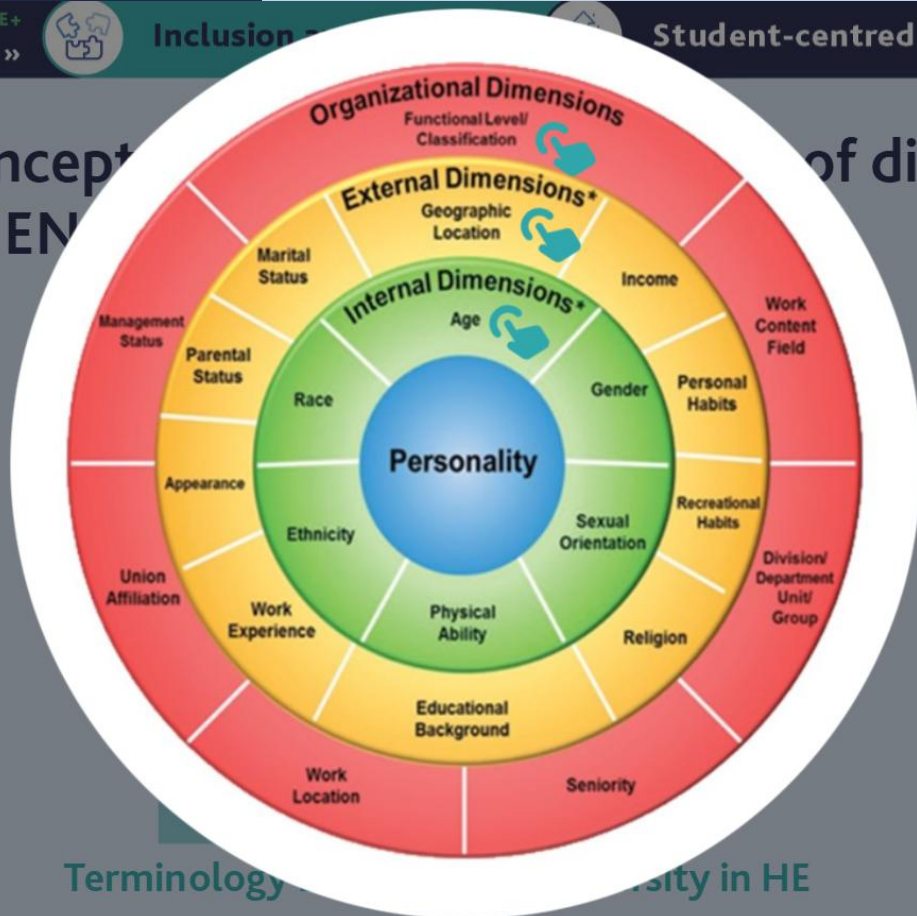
E+
»
Inclusion a
Student-centred
ncept
EN
of di

Organizational Dimensions
Functional Level/ Classification
External Dimensions*
Geographic Location
Internal Dimensions*
Age
Marital Status
Income
Management Status
Work Content Field
Parental Status
Race
Gender
Personal Habits
Personality
Appearance
Recreational Habits
Ethnicity
Sexual Orientation
Division/ Department Unit/ Group
Union Affiliation
Work Experience
Physical Ability
Religion
Educational Background
Work Location
Seniority

Terminology
sity in HE